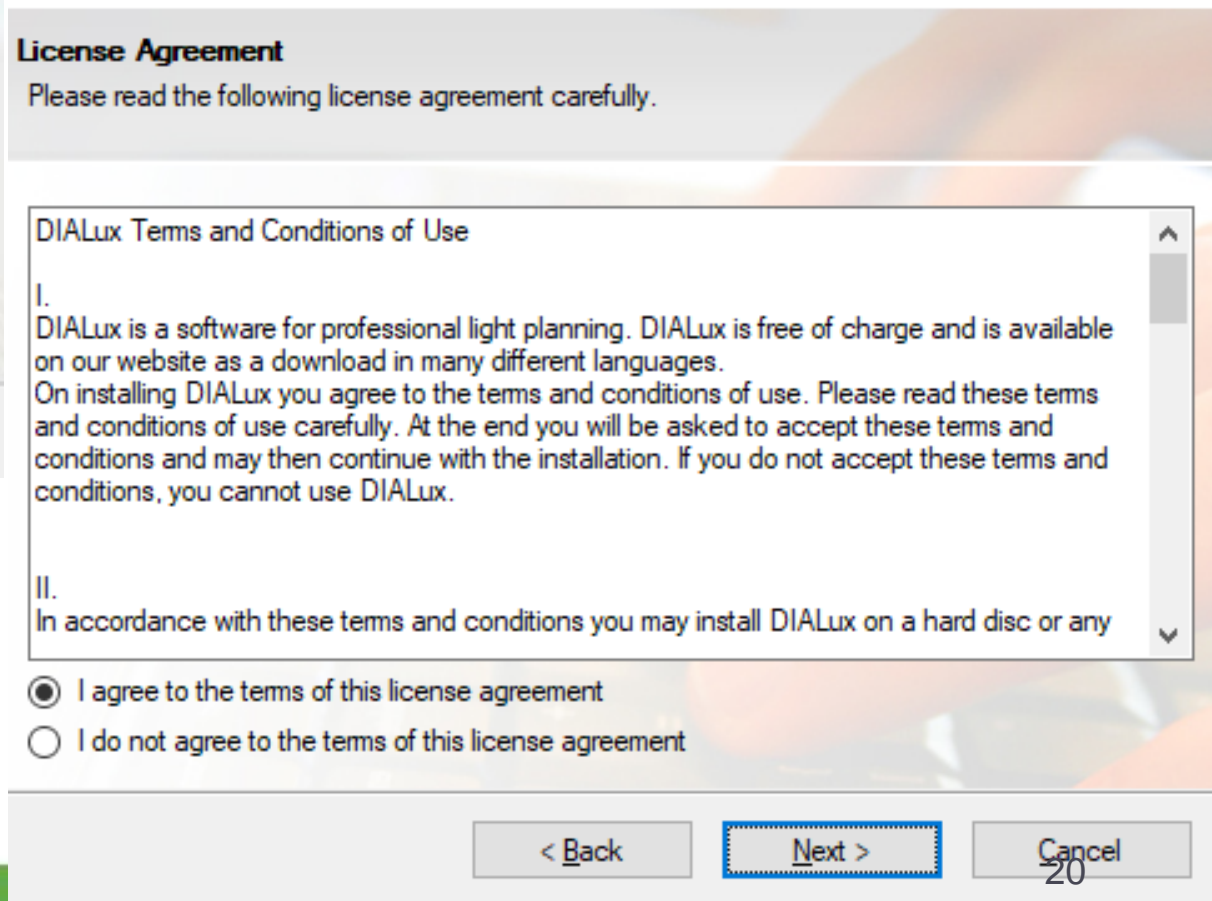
License Agreement
Please read the following license agreement carefully.

DIALux Terms and Conditions of Use

I.
DIALux is a software for professional light planning. DIALux is free of charge and is available on our website as a download in many different languages.
On installing DIALux you agree to the terms and conditions of use. Please read these terms and conditions of use carefully. At the end you will be asked to accept these terms and conditions and may then continue with the installation. If you do not accept these terms and conditions, you cannot use DIALux.

II.
In accordance with these terms and conditions you may install DIALux on a hard disc or any

I agree to the terms of this license agreement
I do not agree to the terms of this license agreement

< Back
Next >
Cancel
20